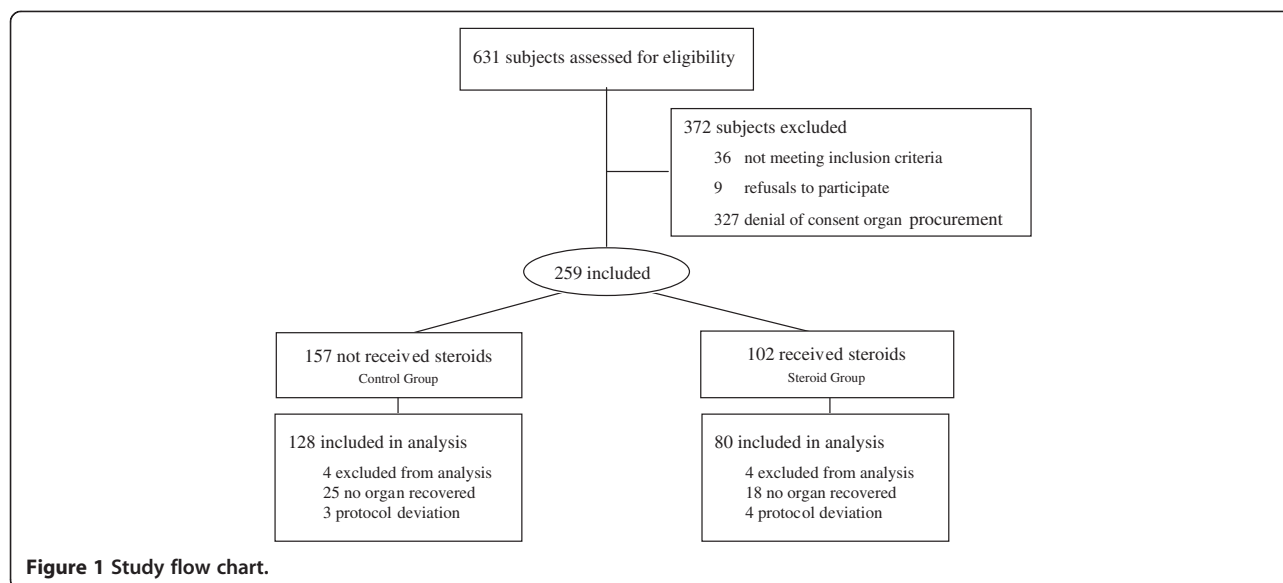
631 subjects assessed for eligibility

372 subjects excluded
36 not meeting inclusion criteria
9 refusals to participate
327 denial of consent organ procurement

259 included

157 not received steroids
Control Group

102 received steroids
Steroid Group

128 included in analysis
4 excluded from analysis
25 no organ recovered
3 protocol deviation

80 included in analysis
4 excluded from analysis
18 no organ recovered
4 protocol deviation

Figure 1 Study flow chart.